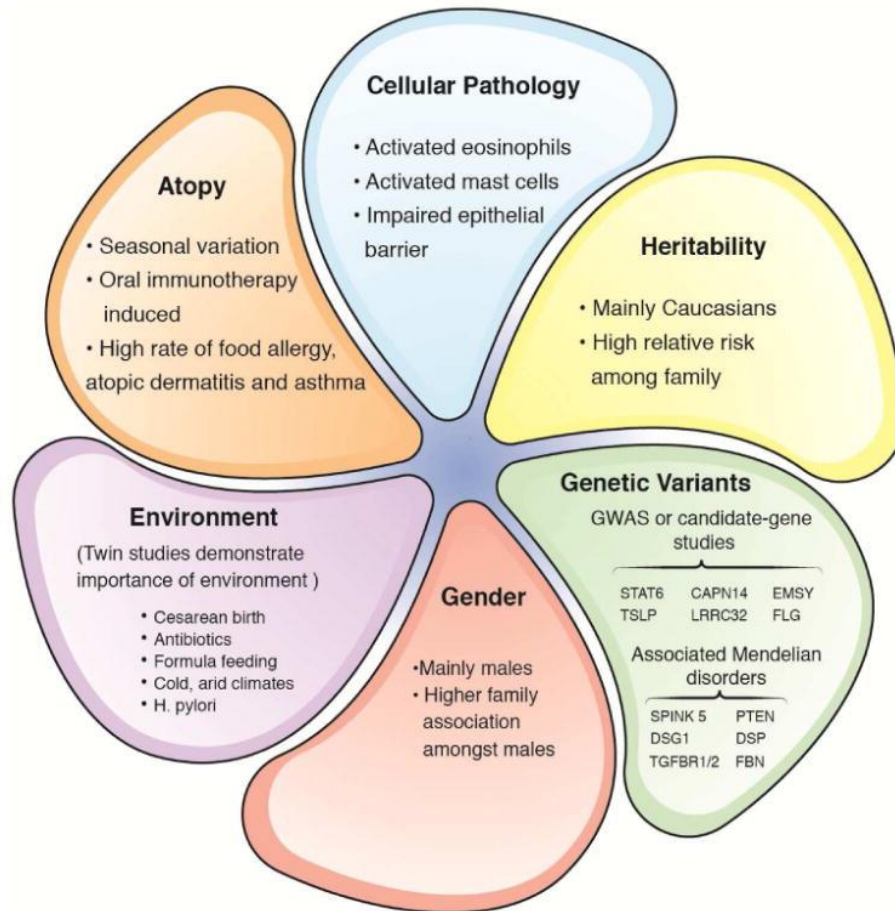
Cellular Pathology
• Activated eosinophils
• Activated mast cells
• Impaired epithelial barrier

Atopy
• Seasonal variation
• Oral immunotherapy induced
• High rate of food allergy, atopic dermatitis and asthma

Heritability
• Mainly Caucasians
• High relative risk among family

Environment
(Twin studies demonstrate importance of environment )
• Cesarean birth
• Antibiotics
• Formula feeding
• Cold, arid climates
• H. pylori

Gender
•Mainly males
• Higher family association amongst males

Genetic Variants
GWAS or candidate-gene studies

STAT6 CAPN14 EMSY
TSLP LRRC32 FLG

Associated Mendelian disorders

SPINK 5 PTEN
DSG1 DSP
TGFBR1/2 FBN